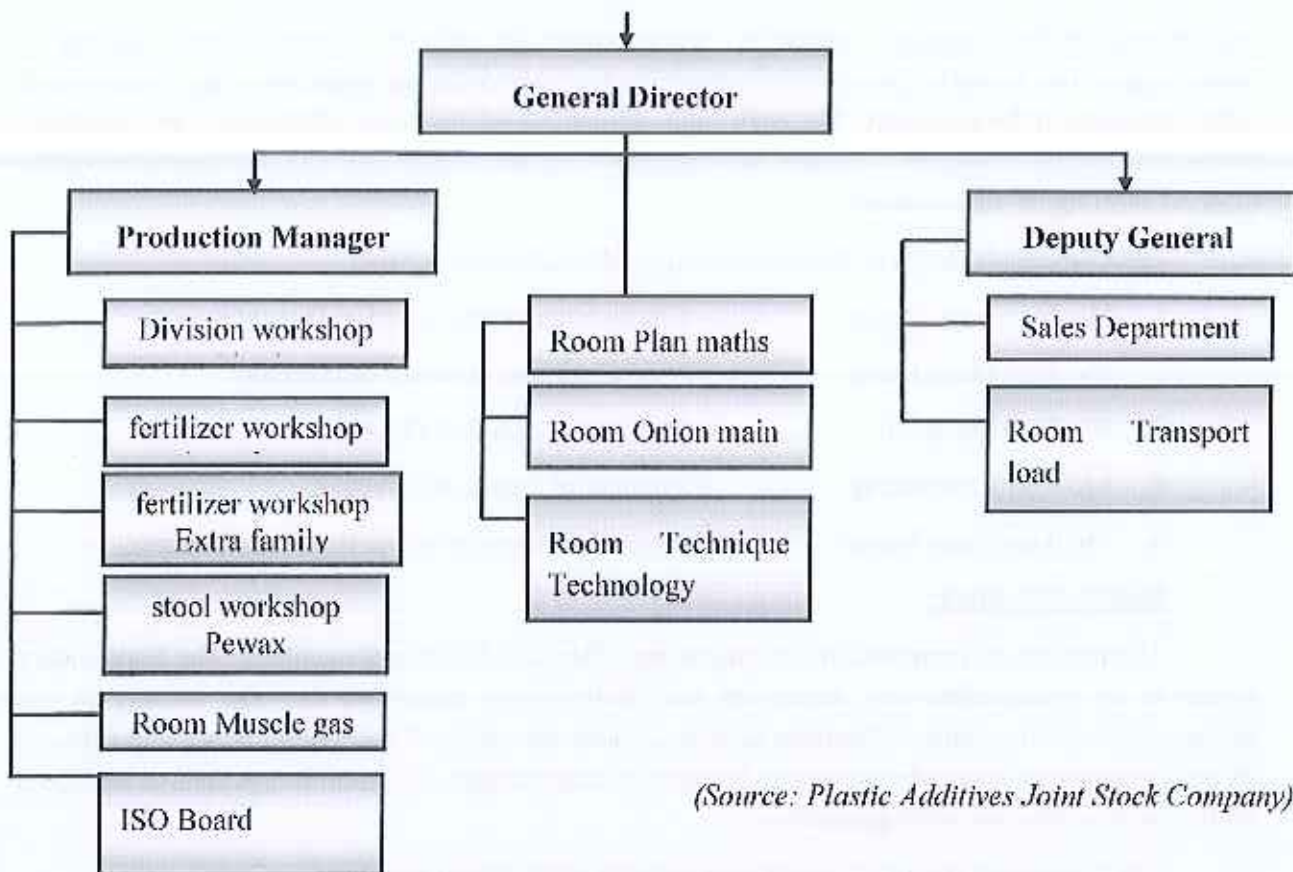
General Director

Production Manager

Division workshop

fertilizer workshop

fertilizer workshop Extra family

stool workshop Pewax

Room Muscle gas

ISO Board

Room Plan maths

Room Onion main

Room Technique Technology

Deputy General

Sales Department

Room Transport load

(Source: Plastic Additives Joint Stock Company)